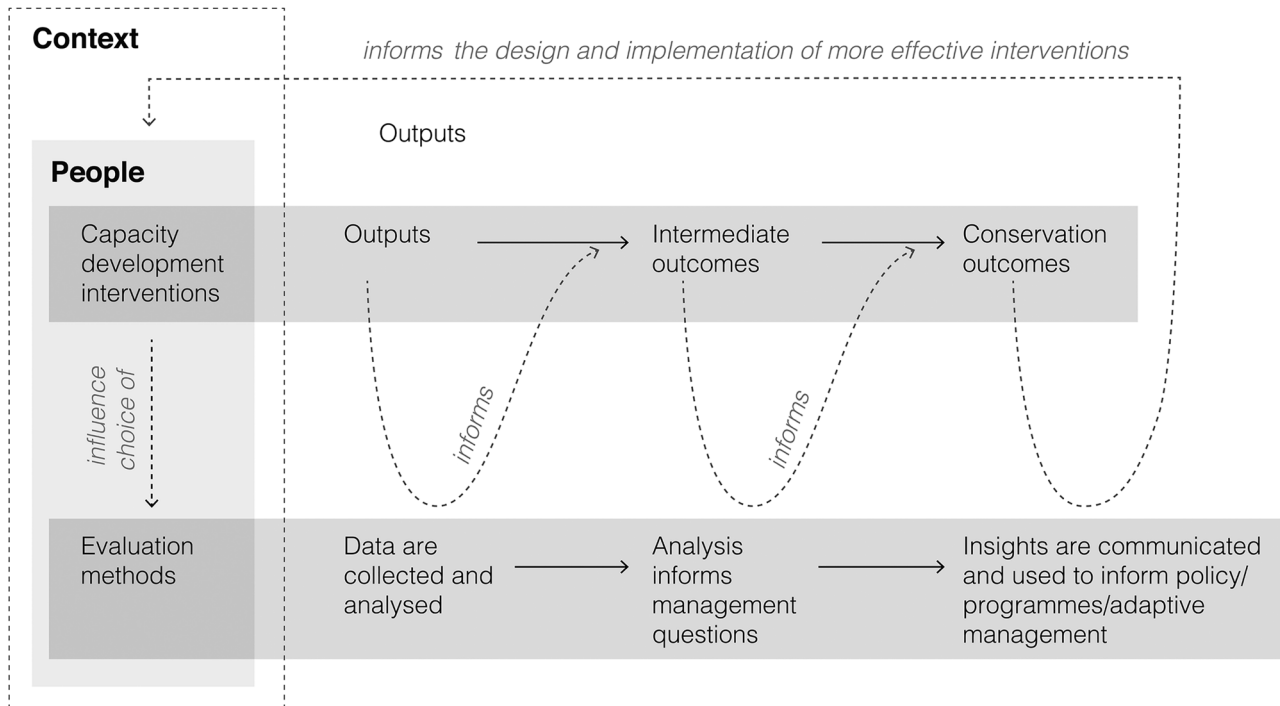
Context

informs the design and implementation of more effective interventions

Outputs

People

Capacity development interventions

Outputs

Intermediate outcomes

Conservation outcomes

influence choice of

informs

informs

Evaluation methods

Data are collected and analysed

Analysis informs management questions

Insights are communicated and used to inform policy/ programmes/adaptive management